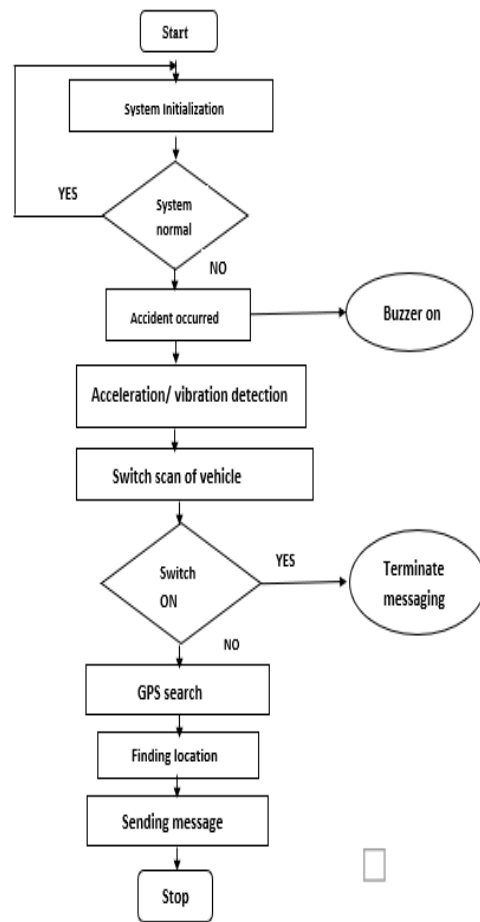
Start

System Initialization

YES

System normal

NO

Accident occurred

Buzzer on

Acceleration/ vibration detection

Switch scan of vehicle

Switch ON

YES

Terminate messaging

NO

GPS search

Finding location

Sending message

Stop